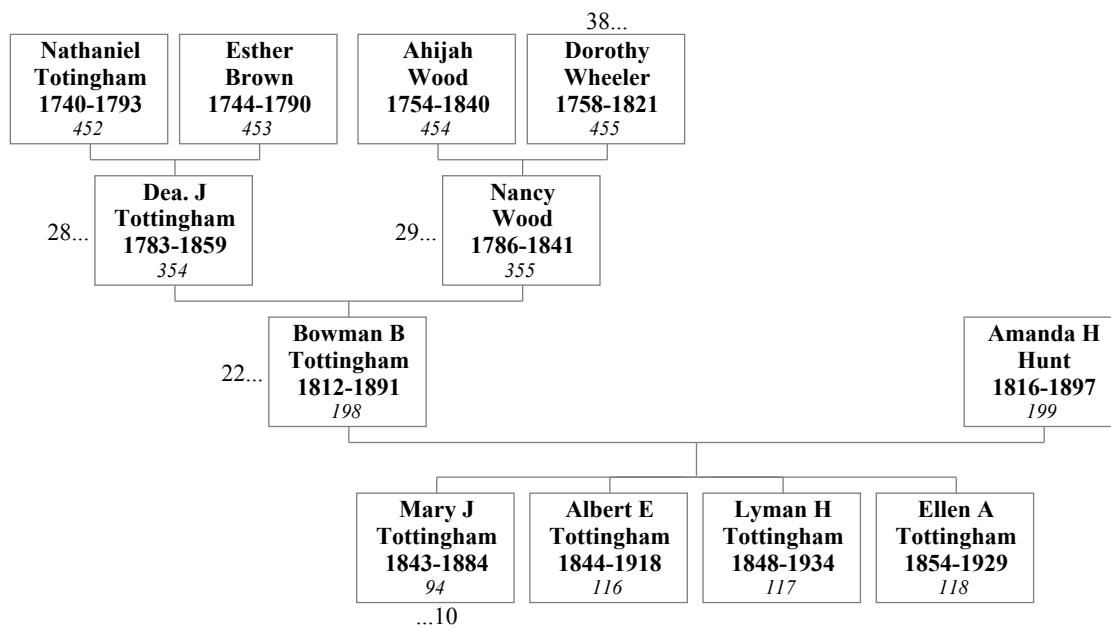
38...

**Nathaniel Totingham 1740-1793** *452*

**Esther Brown 1744-1790** *453*

**Ahijah Wood 1754-1840** *454*

**Dorothy Wheeler 1758-1821** *455*

28...

**Dea. J Tottingham 1783-1859** *354*

29...

**Nancy Wood 1786-1841** *355*

22...

**Bowman B Tottingham 1812-1891** *198*

**Amanda H Hunt 1816-1897** *199*

**Mary J Tottingham 1843-1884** *94*

...10

**Albert E Tottingham 1844-1918** *116*

**Lyman H Tottingham 1848-1934** *117*

**Ellen A Tottingham 1854-1929** *118*